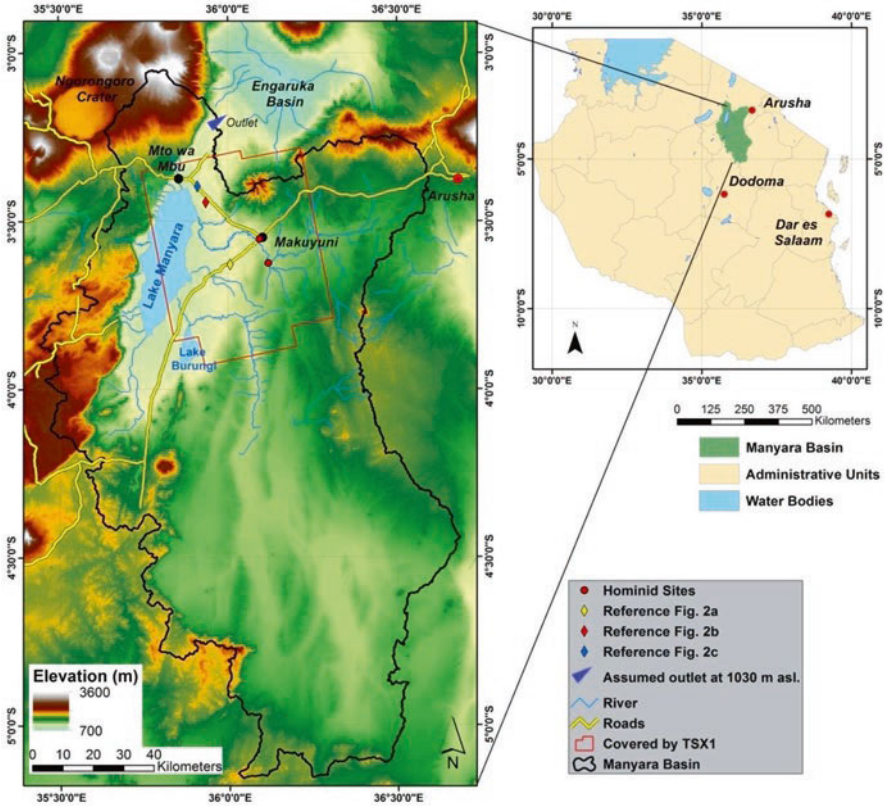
35°30'0"E 36°0'0"E 36°30'0"E

3°0'0"S 3°0'0"S

Ngorongoro Crater

Engaruka Basin

Outlet

Mto wa Mbu

Arusha

3°30'0"S 3°30'0"S

Makuyuni

Lake Manyara

Lake Burungi

4°0'0"S 4°0'0"S

4°30'0"S 4°30'0"S

5°0'0"S 5°0'0"S

Elevation (m)
3600
700

0 10 20 30 40 Kilometers

N

35°30'0"E 36°0'0"E 36°30'0"E

30°0'0"E 35°0'0"E 40°0'0"E

Arusha

5°0'0"S 5°0'0"S

Dodoma

Dar es Salaam

10°0'0"S 10°0'0"S

N

30°0'0"E 35°0'0"E 40°0'0"E

0 125 250 375 500 Kilometers

Manyara Basin
Administrative Units
Water Bodies

Hominid Sites
Reference Fig. 2a
Reference Fig. 2b
Reference Fig. 2c
Assumed outlet at 1030 m asl.
River
Roads
Covered by TSX1
Manyara Basin